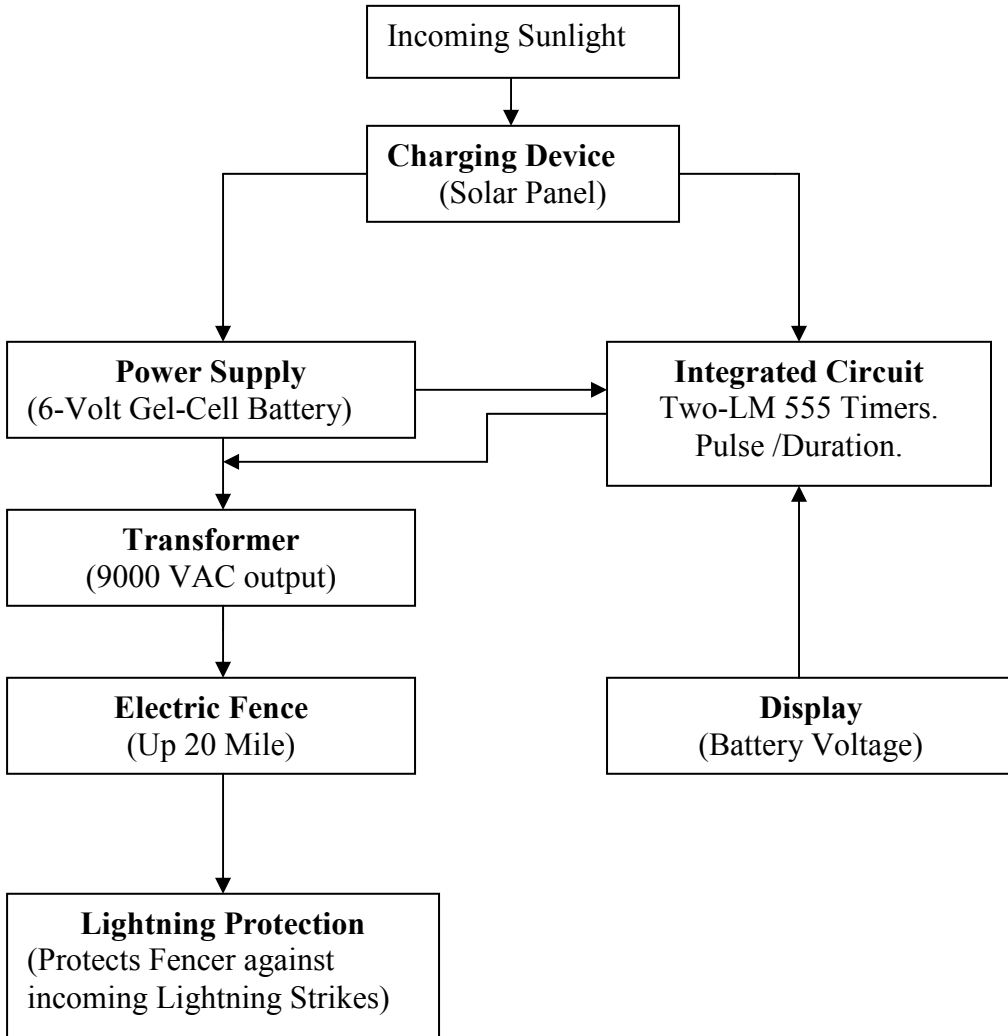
Incoming Sunlight

**Charging Device**
(Solar Panel)

**Power Supply**
(6-Volt Gel-Cell Battery)

**Integrated Circuit**
Two-LM 555 Timers.
Pulse /Duration.

**Transformer**
(9000 VAC output)

**Electric Fence**
(Up 20 Mile)

**Display**
(Battery Voltage)

**Lightning Protection**
(Protects Fencer against incoming Lightning Strikes)